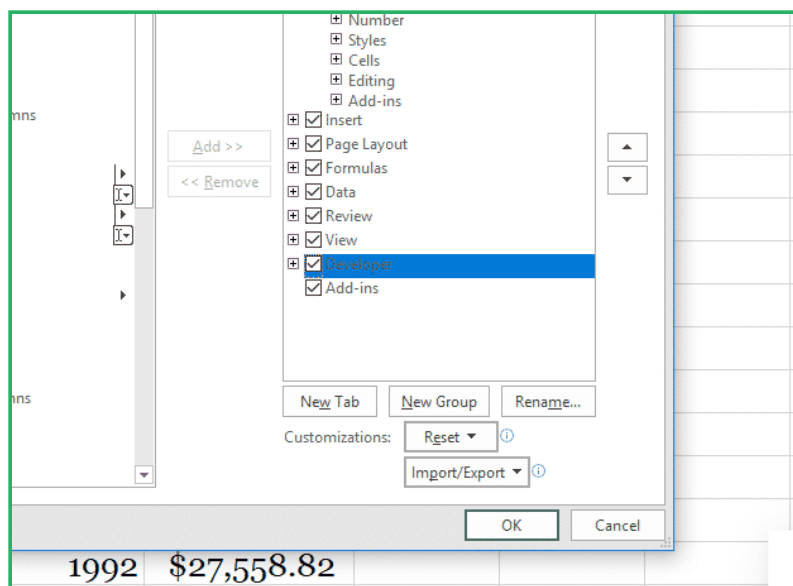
mns

mns

Add >>

<< Remove

Number
Styles
Cells
Editing
Add-ins
Insert
Page Layout
Formulas
Data
Review
View
Developer
Add-ins

New Tab
New Group
Rename...

Customizations: Reset ▼ ⓘ

Import/Export ▼ ⓘ

OK
Cancel

1992 $27,558.82